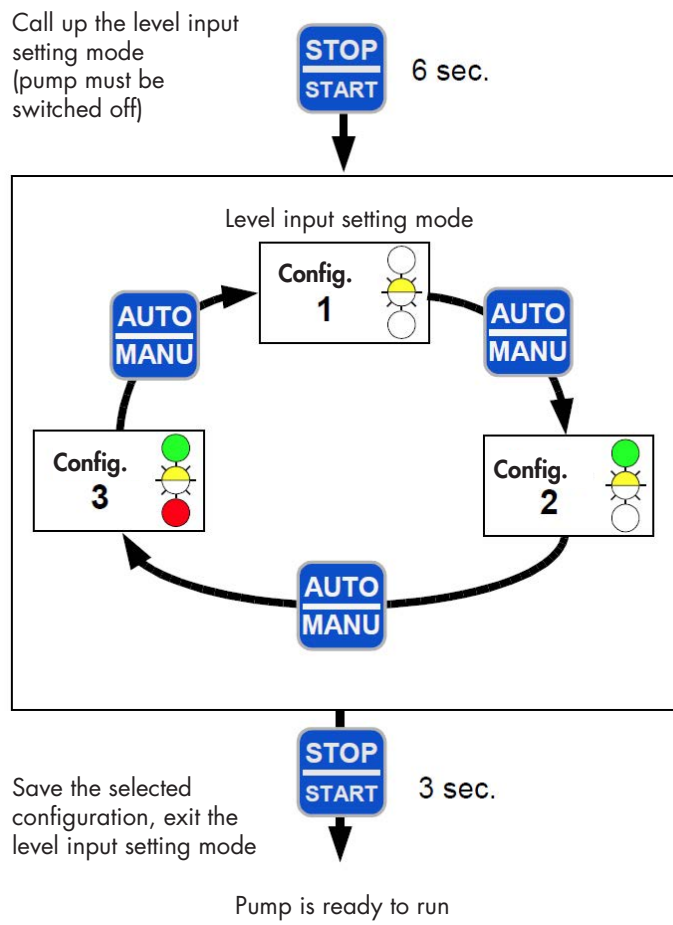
Call up the level input setting mode (pump must be switched off)

STOP
START

6 sec.

Level input setting mode

Config.
1

AUTO
MANU

Config.
2

AUTO
MANU

Config.
3

AUTO
MANU

STOP
START

3 sec.

Save the selected configuration, exit the level input setting mode

Pump is ready to run